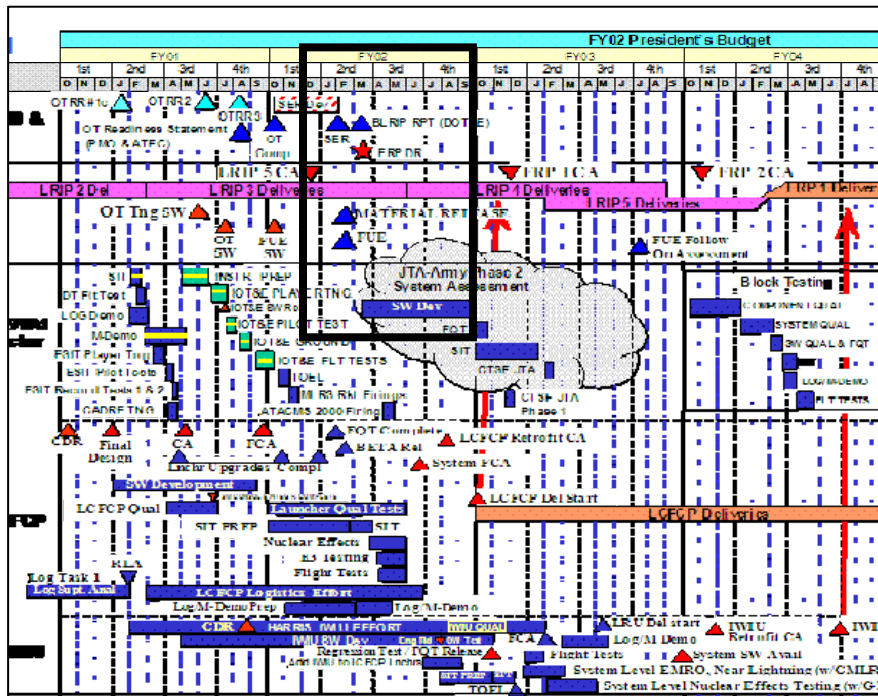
FY02 President's Budget

FY01

FY02

FY03

FY04

1st 2nd 3rd 4th 1st 2nd 3rd 4th 1st 2nd 3rd 4th 1st 2nd 3rd 4th

O N D J F M A M J J A S O N D J F M A M J J A S O N D J F M A M J J A S O N D J F M A M J J A S

D &

OTRR#1c

OTRR2

OTRR3

OT Readiness Statement (PMO & ATEC)

OT Compl

SER

BLRIP RPT (DOT&E)

FRP DR

LRIP 5 CA

FRP 1 CA

FRP 2 CA

LRIP 2 Del

LRIP 3 Deliveries

LRIP 4 Deliveries

LRIP 5 Deliveries

FRP 1 Deliver

OT Tng SW

OT SW

FUE SW

MATERIAL RELEASE

FUE

FUE Follow On Assessment

JTA-Army Phase 2 System Assessment

SW Dev

SII

DT Flt Test

LOG Demo

M-Demo

FSIT Player Tng

ESIT Pilot Tests

FSIT Record Tests 1 & 2

GADRE TNG

INSTR PREP

IOT&E PLAYER TNG

IOT&E BWRO

IOT&E PILOT TEST

IOT&E GROUND

IOT&E FLT TESTS

TOEL

ATACMS 2000 Firing

ML 56 RM Firings

FQT

SIT

OTSE JTA

OTSE JTA Phase 1

Block Testing

COMPONENT QUAL

SYSTEM QUAL

SW QUAL & FQT

LOG M-DEMO

FLT TESTS

CDR

Final Design

CA

FCA

FQT Complete

BETA Rel

LCFCP Retrofit CA

Lnchr Upgrades Compl

System FCA

SW Development

LCFCP Qual

Launcher Qual Tests

LCFCP Del Start

FCP

LCFCP Deliveries

SIT PREP

SIT

Nuclear Effects

E3 Testing

Flight Tests

RLA

Log Task 1

Log Supt Anal

LCFCP Logistics Effort

Log/M-Demo Prep

Log/M-Demo

CDR

HARRIS IWU EFFORT

IWU QUAL

IWU SW Dev

Log Rel

SW Tst

Regression Test / FQT Release

Add IWU to LCFCP Lnchrs

FCA

LRU Del start

Log/M Demo

IWU Retrofit CA

IWU

Flight Tests

System SW Avail

SIT PREP

TOEL

System Level EMRO, Near Lightning (w/CMLR

System Level Nuclear Effects Testing (w/G